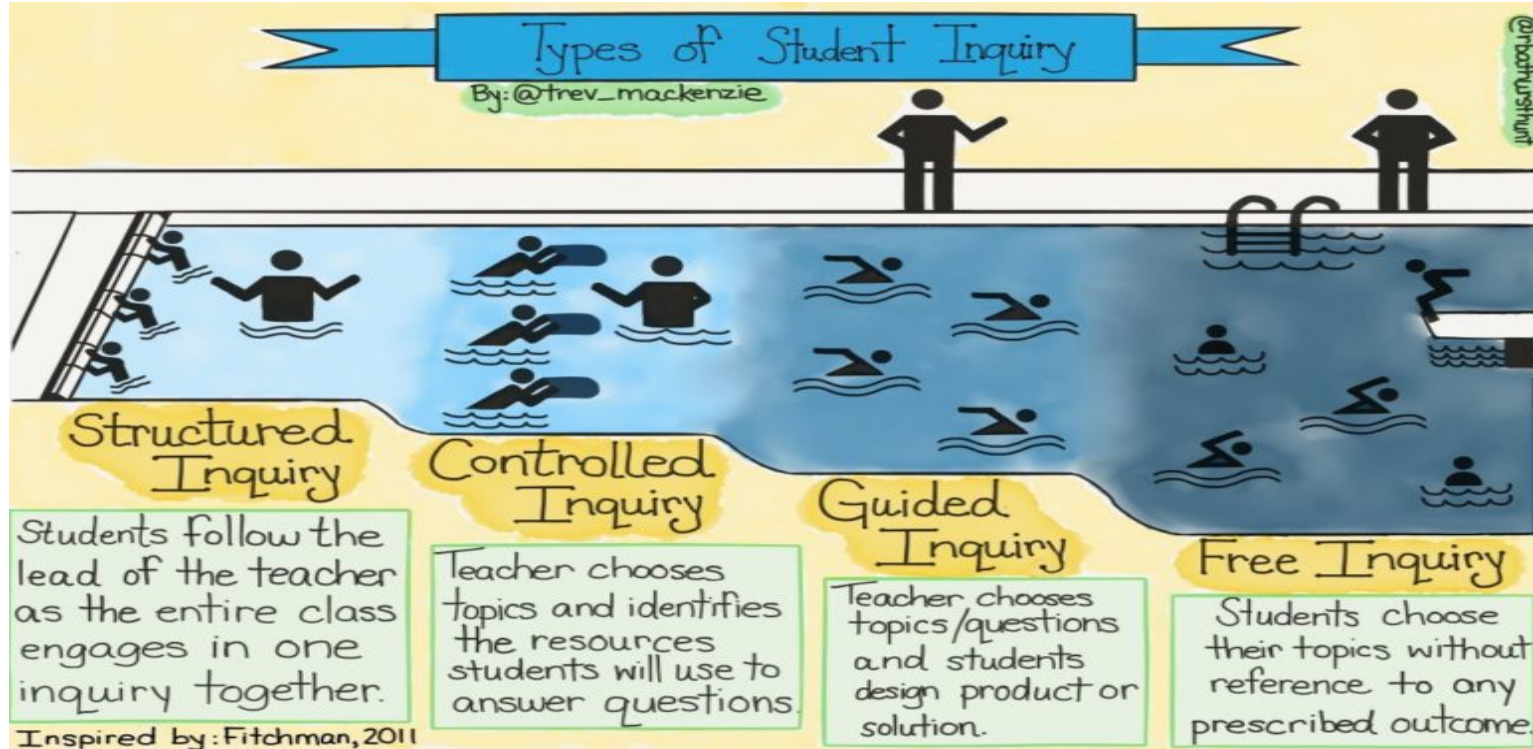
Types of Student Inquiry

By: @trev_mackenzie

@rbcarruthers

Structured Inquiry

Students follow the lead of the teacher as the entire class engages in one inquiry together.

Controlled Inquiry

Teacher chooses topics and identifies the resources students will use to answer questions.

Guided Inquiry

Teacher chooses topics/questions and students design product or solution.

Free Inquiry

Students choose their topics without reference to any prescribed outcome

Inspired by: Fitchman, 2011